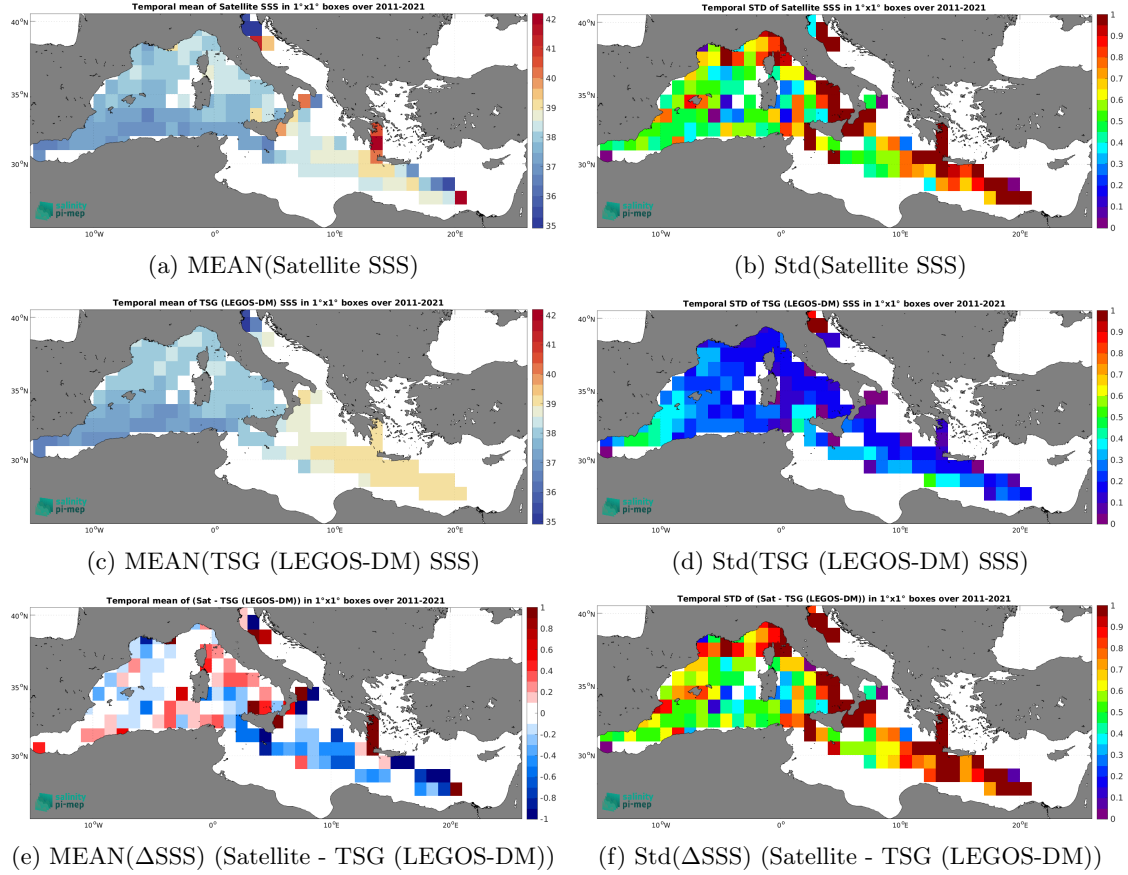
Temporal mean of Satellite SSS in 1°x1° boxes over 2011-2021

40°N
35°N
30°N
10°W
0°
10°E
20°E

42
41
40
39
38
37
36
35

salinity pi-mep

(a) MEAN(Satellite SSS)

Temporal STD of Satellite SSS in 1°x1° boxes over 2011-2021

40°N
35°N
30°N
10°W
0°
10°E
20°E

1
0.9
0.8
0.7
0.6
0.5
0.4
0.3
0.2
0.1
0

salinity pi-mep

(b) Std(Satellite SSS)

Temporal mean of TSG (LEGOS-DM) SSS in 1°x1° boxes over 2011-2021

40°N
35°N
30°N
10°W
0°
10°E
20°E

42
41
40
39
38
37
36
35

salinity pi-mep

(c) MEAN(TSG (LEGOS-DM) SSS)

Temporal STD of TSG (LEGOS-DM) SSS in 1°x1° boxes over 2011-2021

40°N
35°N
30°N
10°W
0°
10°E
20°E

1
0.9
0.8
0.7
0.6
0.5
0.4
0.3
0.2
0.1
0

(d) Std(TSG (LEGOS-DM) SSS)

Temporal mean of (Sat - TSG (LEGOS-DM)) in 1°x1° boxes over 2011-2021

40°N
35°N
30°N
10°W
0°
10°E
20°E

1
0.8
0.6
0.4
0.2
0
-0.2
-0.4
-0.6
-0.8
-1

salinity pi-mep

(e) MEAN(ΔSSS) (Satellite - TSG (LEGOS-DM))

Temporal STD of (Sat - TSG (LEGOS-DM)) in 1°x1° boxes over 2011-2021

40°N
35°N
30°N
10°W
0°
10°E
20°E

1
0.9
0.8
0.7
0.6
0.5
0.4
0.3
0.2
0.1
0

salinity pi-mep

(f) Std(ΔSSS) (Satellite - TSG (LEGOS-DM))